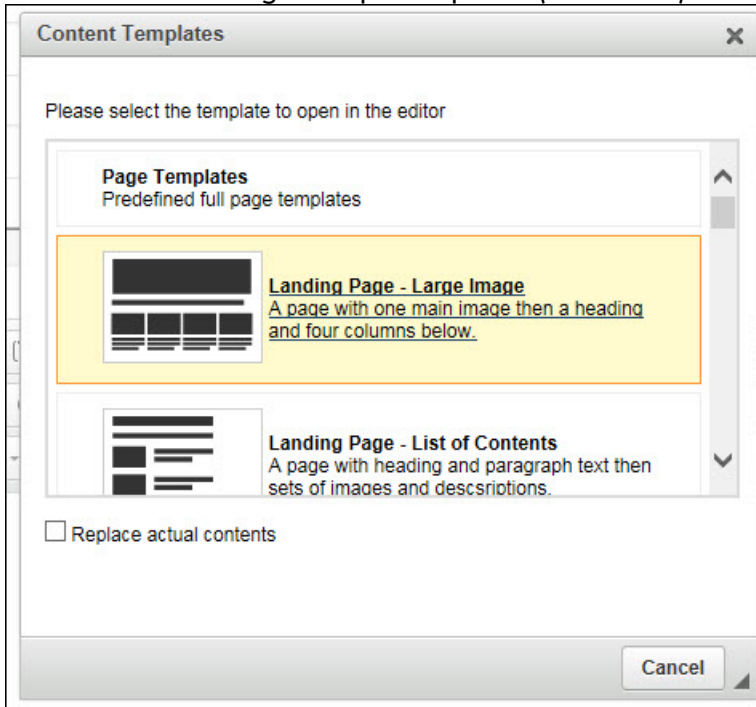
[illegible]

Content Templates

×

Please select the template to open in the editor

Page Templates
Predefined full page templates

Landing Page - Large Image
A page with one main image then a heading and four columns below.

Landing Page - List of Contents
A page with heading and paragraph text then sets of images and descsriptions.

Replace actual contents

Cancel